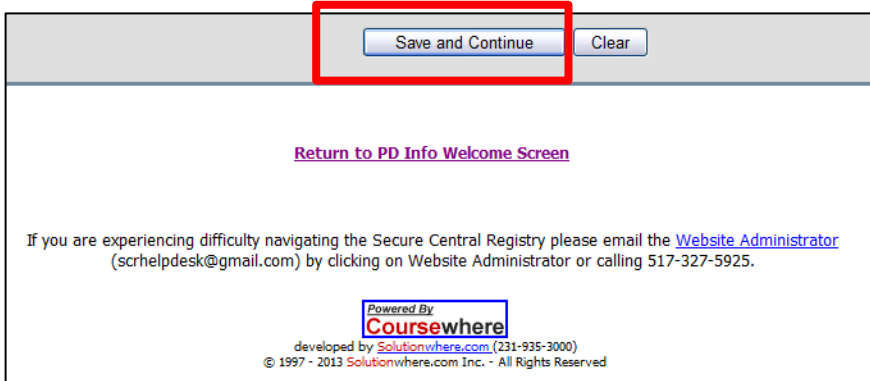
Save and Continue Clear

Return to PD Info Welcome Screen

If you are experiencing difficulty navigating the Secure Central Registry please email the Website Administrator (scrhelpdesk@gmail.com) by clicking on Website Administrator or calling 517-327-5925.

Powered By
Coursewhere
developed by Solutionwhere.com (231-935-3000)
© 1997 - 2013 Solutionwhere.com Inc. - All Rights Reserved